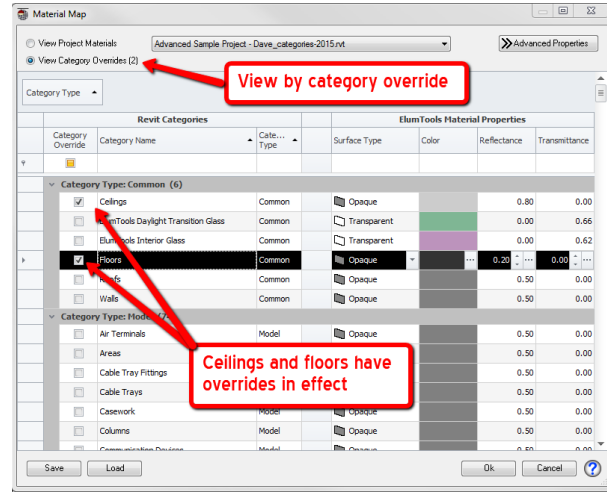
Material Map

View Project Materials
View Category Overrides (2)
Advanced Sample Project - Dave_categories-2015.rvt
Advanced Properties

View by category override

Category Type

| Revit Categories | | | | ElumTools Material Properties | | | |
|---|---|---|---|---|---|---|---|
| Category Override | Category Name | Cate... Type | | Surface Type | Color | Reflectance | Transmittance |
| Category Type: Common (6) | | | | | | | |
| ✓ | Ceilings | Common | | Opaque | | 0.80 | 0.00 |
| | ElumTools Daylight Transition Glass | Common | | Transparent | | 0.00 | 0.66 |
| | ElumTools Interior Glass | Common | | Transparent | | 0.00 | 0.62 |
| ✓ | Floors | Common | | Opaque | | 0.20 | 0.00 |
| | R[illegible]fs | Common | | Opaque | | 0.50 | 0.00 |
| | Walls | Common | | Opaque | | 0.50 | 0.00 |
| Category Type: Mode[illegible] | | | | | | | |
| | Air Terminals | Model | | Opaque | | 0.50 | 0.00 |
| | Areas | | | Opaque | | 0.50 | 0.00 |
| | Cable Tray Fittings | | | Opaque | | 0.50 | 0.00 |
| | Cable Trays | | | Opaque | | 0.50 | 0.00 |
| | Casework | Model | | Opaque | | 0.50 | 0.00 |
| | Columns | Model | | Opaque | | 0.50 | 0.00 |
| | Communication Devices | Model | | | | | |

Ceilings and floors have overrides in effect

Save
Load
Ok
Cancel